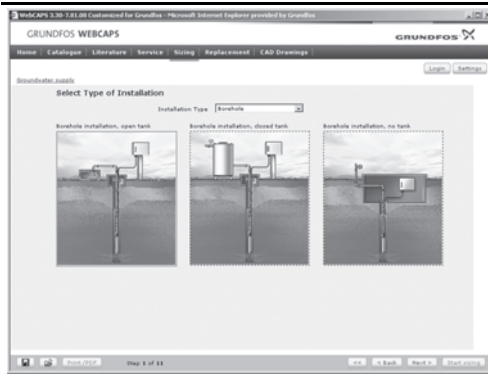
WebCAPS 3.30-7.81.00 Customized for Grundfos - Microsoft Internet Explorer provided by Grundfos

GRUNDFOS WEBCAPS

GRUNDFOS

Home | Catalogue | Literature | Service | Sizing | Replacement | CAD Drawings

Login | Settings

Groundwater supply

Select Type of Installation

Installation Type Borehole

Borehole installation, open tank

Borehole installation, closed tank

Borehole installation, no tank

Print/PDF

Step 1 of 11

<< <Back Next > Start sizing